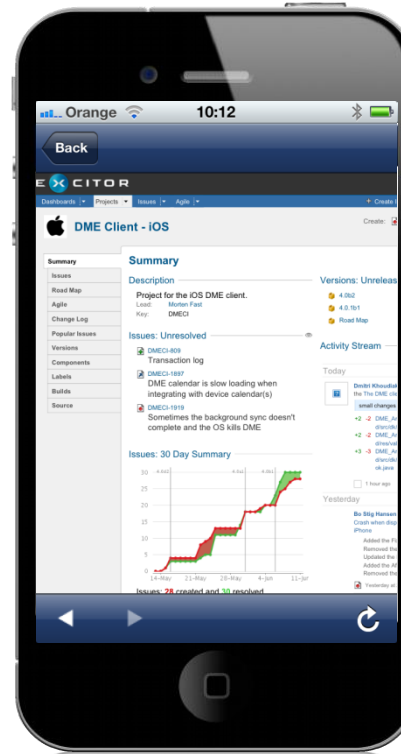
Orange 10:12

Back

EXCITOR

Dashboards Projects Issues Agile + Create

DME Client - iOS

Create:

Summary
Issues
Road Map
Agile
Change Log
Popular Issues
Versions
Components
Labels
Builds
Source

Summary

Description

Project for the iOS DME client.
Lead: Morten Fast
Key: DMECI

Issues: Unresolved

DMECI-809
Transaction log

DMECI-1697
DME calendar is slow loading when integrating with device calendar(s)

DMECI-1919
Sometimes the background sync doesn't complete and the OS kills DME

Issues: 30 Day Summary

30
25
20
15
10
5
0

14-May 21-May 28-May 4-Jun 11-Jun

Issues: 28 created and 30 resolved

Versions: Unreleas

4.0b2
4.0.1b1
Road Map

Activity Stream

Today

Dmitri Khoudi
The DME cl
small changes

+2 -2 DME_A
+2 -2 DME_A
+3 -3 DME_A

1 hour ago

Yesterday

Bo Stig Hansen
Crash when disp
iPhone

Added the F
Removed the
Updated the
Added the A
Removed the

Yesterday